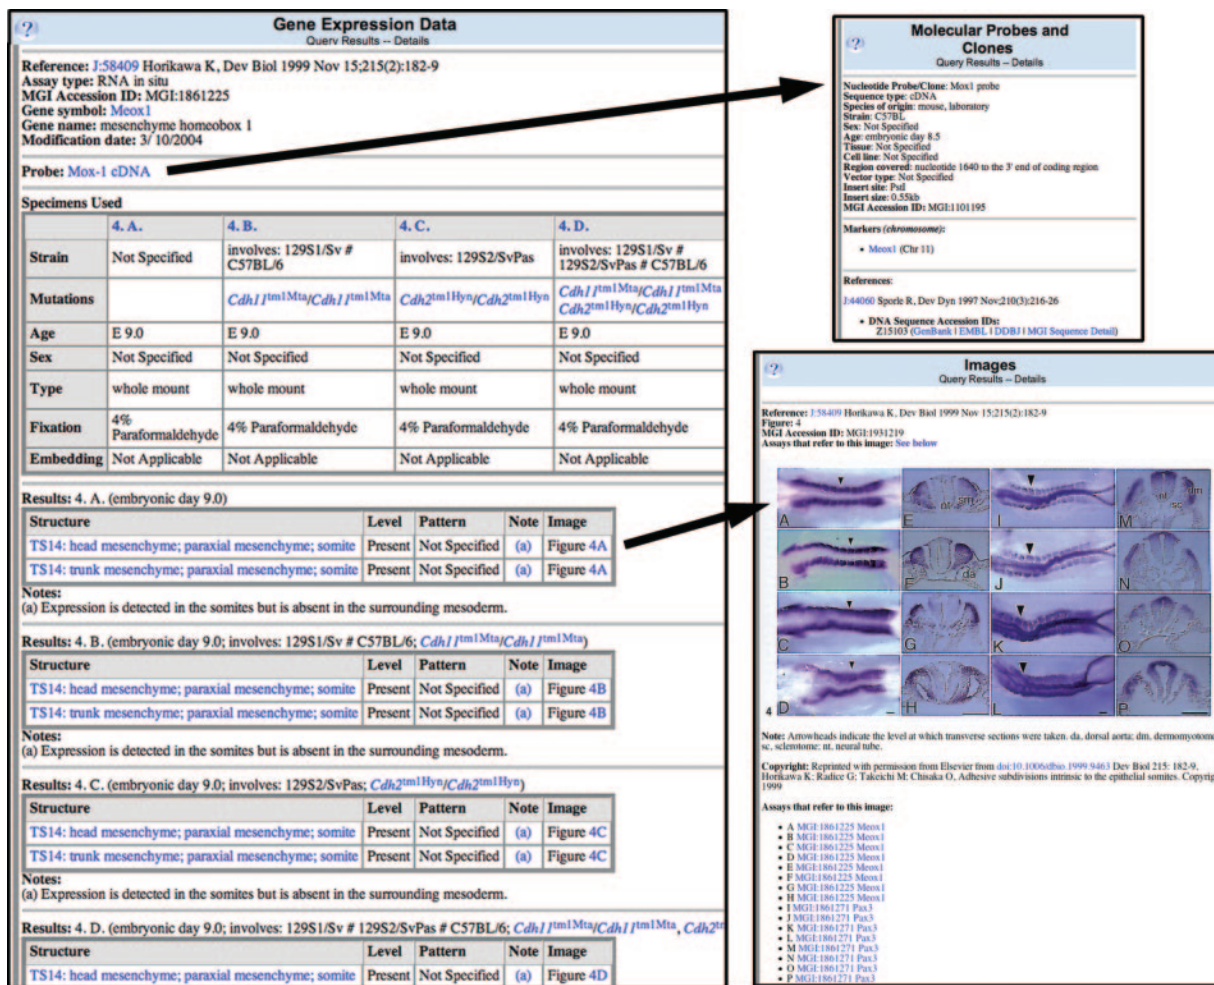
?

Gene Expression Data
Query Results -- Details

Reference: J:58409 Horikawa K, Dev Biol 1999 Nov 15;215(2):182-9
Assay type: RNA in situ
MGI Accession ID: MGI:1861225
Gene symbol: Meox1
Gene name: mesenchyme homeobox 1
Modification date: 3/10/2004

Probe: Mox-1 cDNA

Specimens Used

| | 4. A. | 4. B. | 4. C. | 4. D. |
|---|---|---|---|---|
| Strain | Not Specified | involves: 129S1/Sv # C57BL/6 | involves: 129S2/SvPas | involves: 129S1/Sv # 129S2/SvPas # C57BL/6 |
| Mutations | | $Cdh11^{tm1Mta}/Cdh11^{tm1Mta}$ | $Cdh2^{tm1Hyn}/Cdh2^{tm1Hyn}$ | $Cdh11^{tm1Mta}/Cdh11^{tm1Mta}$ $Cdh2^{tm1Hyn}/Cdh2^{tm1Hyn}$ |
| Age | E 9.0 | E 9.0 | E 9.0 | E 9.0 |
| Sex | Not Specified | Not Specified | Not Specified | Not Specified |
| Type | whole mount | whole mount | whole mount | whole mount |
| Fixation | 4% Paraformaldehyde | 4% Paraformaldehyde | 4% Paraformaldehyde | 4% Paraformaldehyde |
| Embedding | Not Applicable | Not Applicable | Not Applicable | Not Applicable |

Results: 4. A. (embryonic day 9.0)

| Structure | Level | Pattern | Note | Image |
|---|---|---|---|---|
| TS14: head mesenchyme; paraxial mesenchyme; somite | Present | Not Specified | (a) | Figure 4A |
| TS14: trunk mesenchyme; paraxial mesenchyme; somite | Present | Not Specified | (a) | Figure 4A |

Notes:
(a) Expression is detected in the somites but is absent in the surrounding mesoderm.

Results: 4. B. (embryonic day 9.0; involves: 129S1/Sv # C57BL/6; $Cdh11^{tm1Mta}/Cdh11^{tm1Mta}$)

| Structure | Level | Pattern | Note | Image |
|---|---|---|---|---|
| TS14: head mesenchyme; paraxial mesenchyme; somite | Present | Not Specified | (a) | Figure 4B |
| TS14: trunk mesenchyme; paraxial mesenchyme; somite | Present | Not Specified | (a) | Figure 4B |

Notes:
(a) Expression is detected in the somites but is absent in the surrounding mesoderm.

Results: 4. C. (embryonic day 9.0; involves: 129S2/SvPas; $Cdh2^{tm1Hyn}/Cdh2^{tm1Hyn}$)

| Structure | Level | Pattern | Note | Image |
|---|---|---|---|---|
| TS14: head mesenchyme; paraxial mesenchyme; somite | Present | Not Specified | (a) | Figure 4C |
| TS14: trunk mesenchyme; paraxial mesenchyme; somite | Present | Not Specified | (a) | Figure 4C |

Notes:
(a) Expression is detected in the somites but is absent in the surrounding mesoderm.

Results: 4. D. (embryonic day 9.0; involves: 129S1/Sv # 129S2/SvPas # C57BL/6; $Cdh11^{tm1Mta}/Cdh11^{tm1Mta}$, Cdh2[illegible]

| Structure | Level | Pattern | Note | Image |
|---|---|---|---|---|
| TS14: head mesenchyme; paraxial mesenchyme; somite | Present | Not Specified | (a) | Figure 4D |

?

Molecular Probes and Clones
Query Results -- Details

Nucleotide Probe/Clone: Mox1 probe
Sequence type: cDNA
Species of origin: mouse, laboratory
Strain: C57BL
Sex: Not Specified
Age: embryonic day 8.5
Tissue: Not Specified
Cell line: Not Specified
Region covered: nucleotide 1640 to the 3' end of coding region
Vector type: Not Specified
Insert site: PstI
Insert size: 0.55kb
MGI Accession ID: MGI:1101195

Markers (chromosome):
• Meox1 (Chr 11)

References:
J:44060 Sporle R, Dev Dyn 1997 Nov;210(3):216-26
• DNA Sequence Accession IDs:
Z15103 (GenBank | EMBL | DDBJ | MGI Sequence Detail)

?

Images
Query Results -- Details

Reference: J:58409 Horikawa K, Dev Biol 1999 Nov 15;215(2):182-9
Figure: 4
MGI Accession ID: MGI:1931219
Assays that refer to this image: See below

A E sm nt I M nt dm sc
B F da J N
C G K O
4 D H L P

Note: Arrowheads indicate the level at which transverse sections were taken. da, dorsal aorta; dm, dermomyotome; sc, sclerotome; nt, neural tube.

Copyright: Reprinted with permission from Elsevier from doi:10.1006/dbio.1999.9463 Dev Biol 215: 182-9, Horikawa K; Radice G; Takeichi M; Chisaka O, Adhesive subdivisions intrinsic to the epithelial somites. Copyrig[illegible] 1999

Assays that refer to this image:

• A MGI:1861225 Meox1
• B MGI:1861225 Meox1
• C MGI:1861225 Meox1
• D MGI:1861225 Meox1
• E MGI:1861225 Meox1
• F MGI:1861225 Meox1
• G MGI:1861225 Meox1
• H MGI:1861225 Meox1
• I MGI:1861271 Pax3
• J MGI:1861271 Pax3
• K MGI:1861271 Pax3
• L MGI:1861271 Pax3
• M MGI:1861271 Pax3
• N MGI:1861271 Pax3
• O MGI:1861271 Pax3
• P MGI:1861271 Pax3